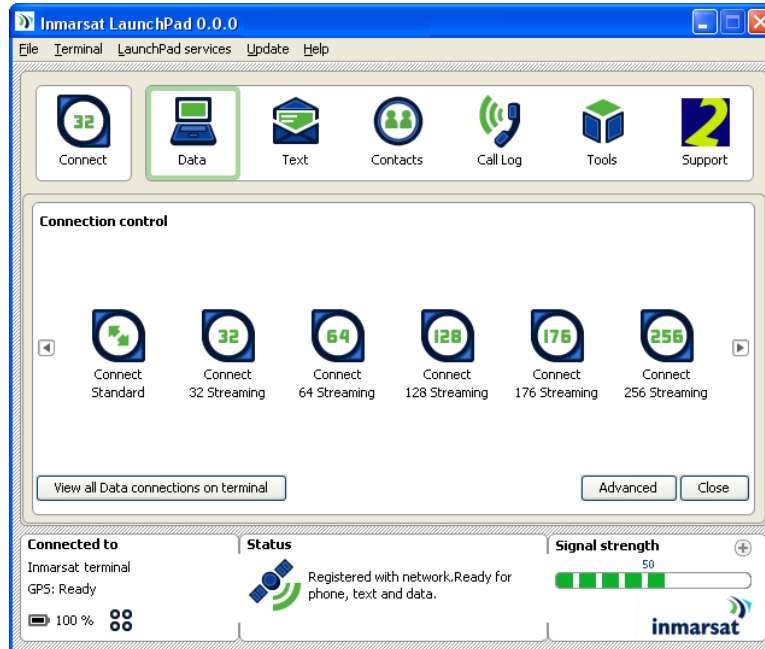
Inmarsat LaunchPad 0.0.0

File Terminal LaunchPad services Update Help

32
Connect

Data

Text

Contacts

Call Log

Tools

2
Support

Connection control

Connect
Standard

32
Connect
32 Streaming

64
Connect
64 Streaming

128
Connect
128 Streaming

176
Connect
176 Streaming

256
Connect
256 Streaming

View all Data connections on terminal

Advanced

Close

Connected to
Inmarsat terminal
GPS: Ready
100 %

Status
Registered with network.Ready for phone, text and data.

Signal strength
50

inmarsat